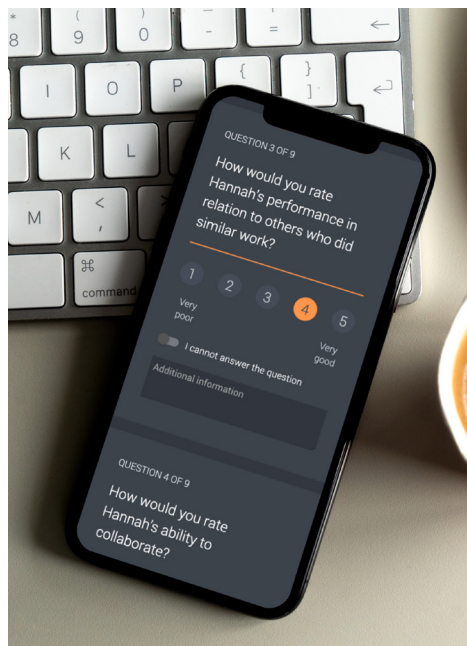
*
8
(
9
)
0
-
=
I
O
P
{
[
}
]
K
L
M
<
,
>
⌘
command

QUESTION 3 OF 9
How would you rate Hannah's performance in relation to others who did similar work?
1
2
3
4
5
Very poor
Very good
I cannot answer the question
Additional information

QUESTION 4 OF 9
How would you rate Hannah's ability to collaborate?